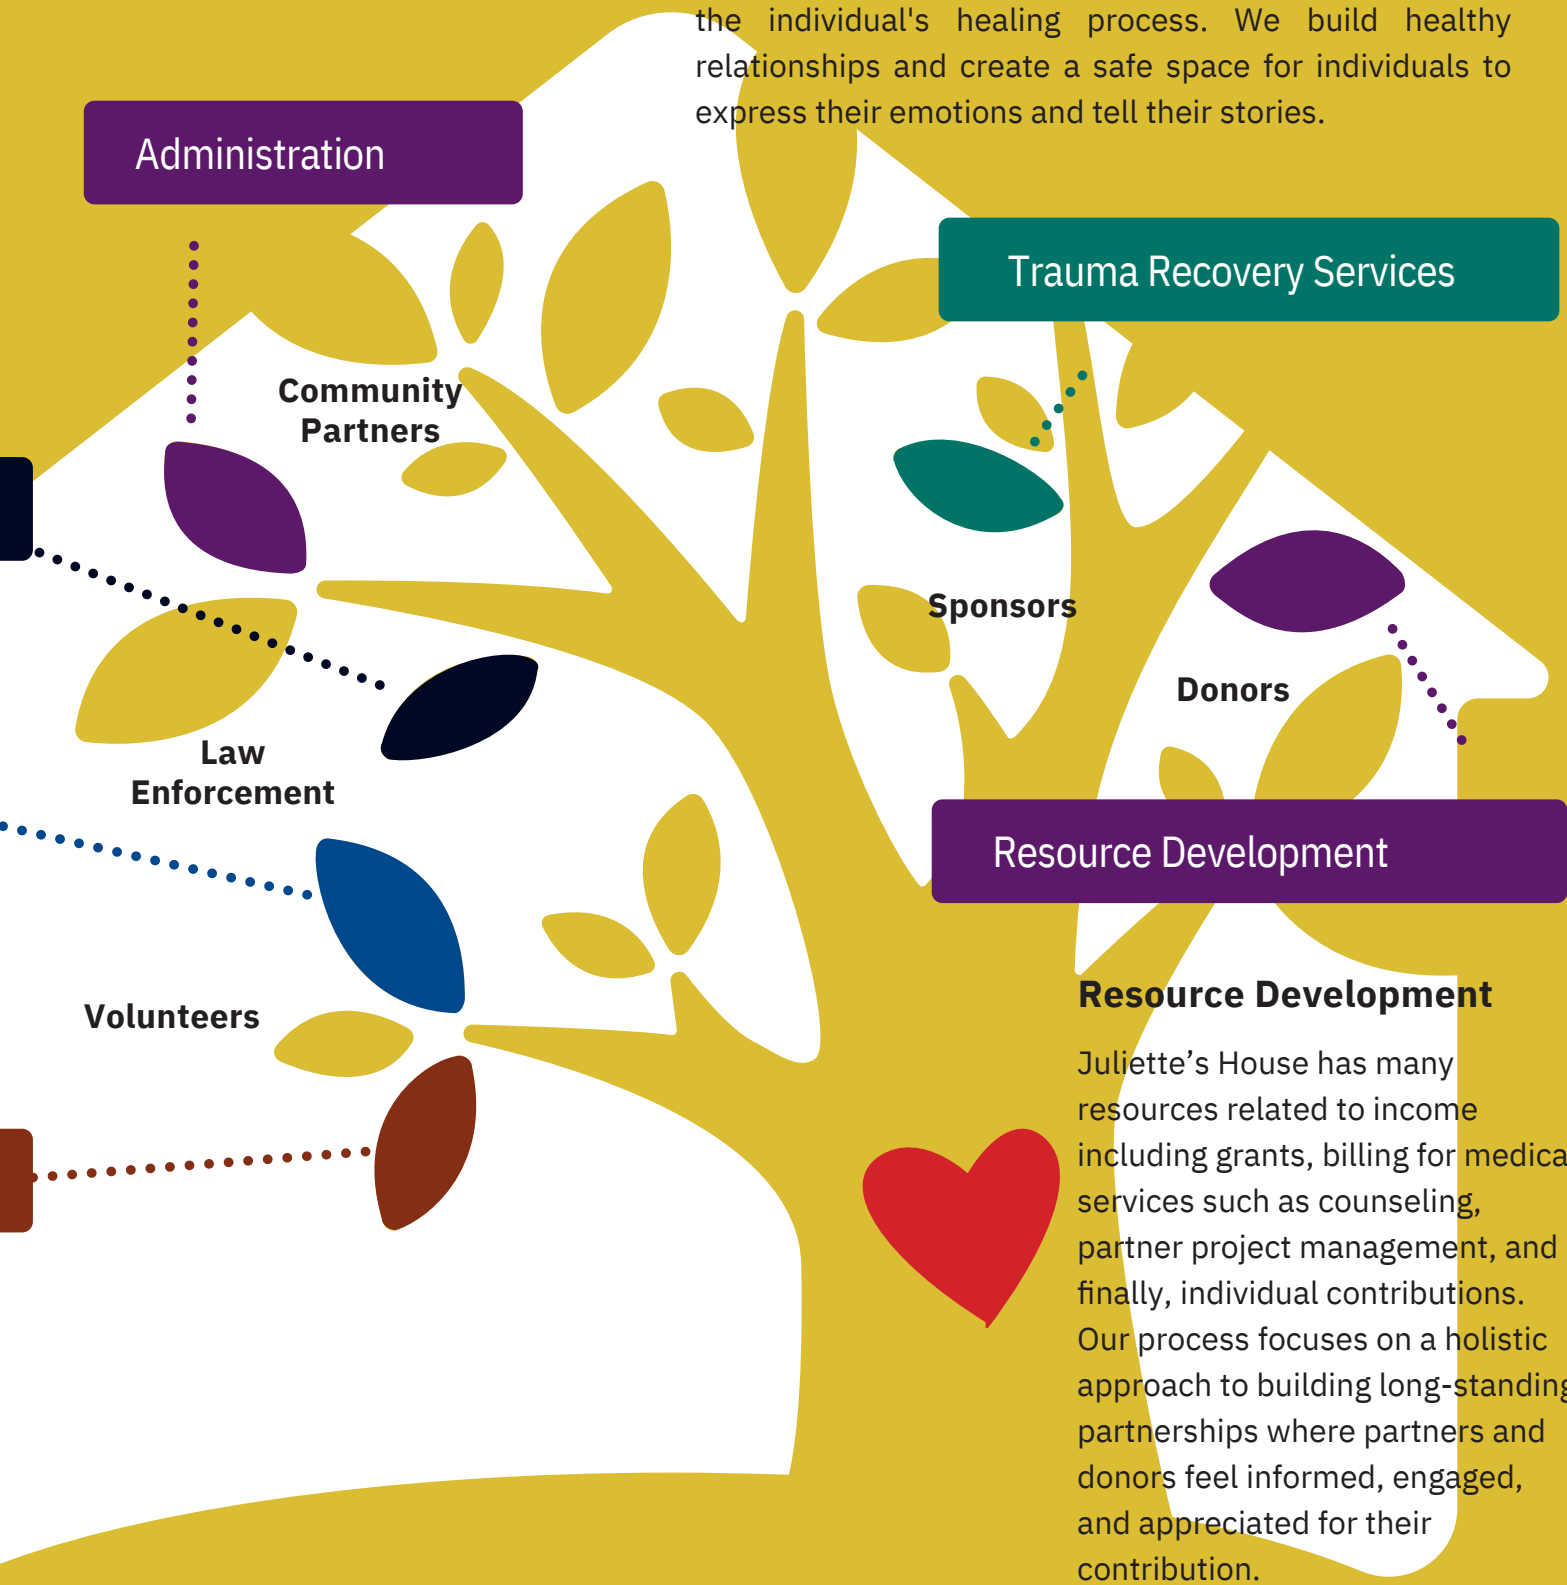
the individual's healing process. We build healthy relationships and create a safe space for individuals to express their emotions and tell their stories.

Administration

Trauma Recovery Services

Community Partners

Sponsors

Donors

Law Enforcement

Resource Development

Volunteers

Resource Development

Juliette’s House has many resources related to income including grants, billing for medica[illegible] services such as counseling, partner project management, and finally, individual contributions. Our process focuses on a holistic approach to building long-standin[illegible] partnerships where partners and donors feel informed, engaged, and appreciated for their contribution.